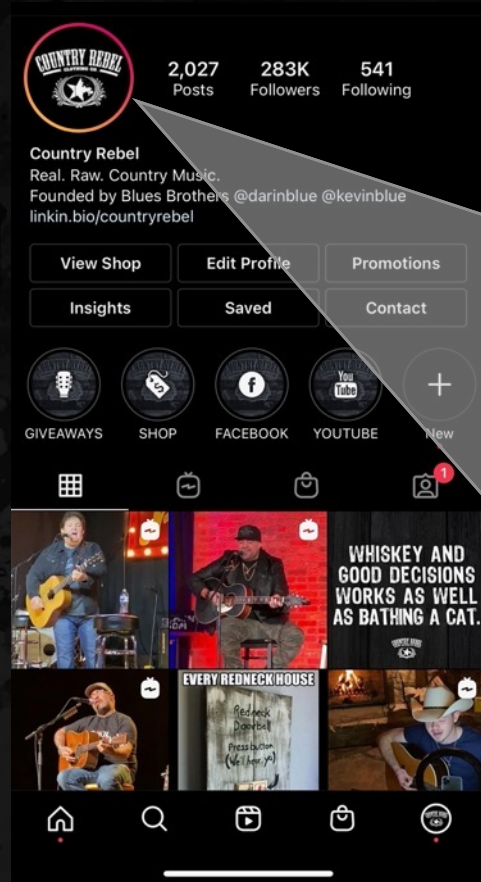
COUNTRY REBEL CLOTHING CO.

2,027 Posts
283K Followers
541 Following

Country Rebel
Real. Raw. Country Music.
Founded by Blues Brothers @darinblue @kevinblue
linkin.bio/countryrebel

View Shop
Edit Profile
Promotions
Insights
Saved
Contact

GIVEAWAYS
SHOP
FACEBOOK
YOUTUBE
New

1

WHISKEY AND GOOD DECISIONS WORKS AS WELL AS BATHING A CAT.

EVERY REDNECK HOUSE

Redneck Doorbell
Press button (We'll hear ya)